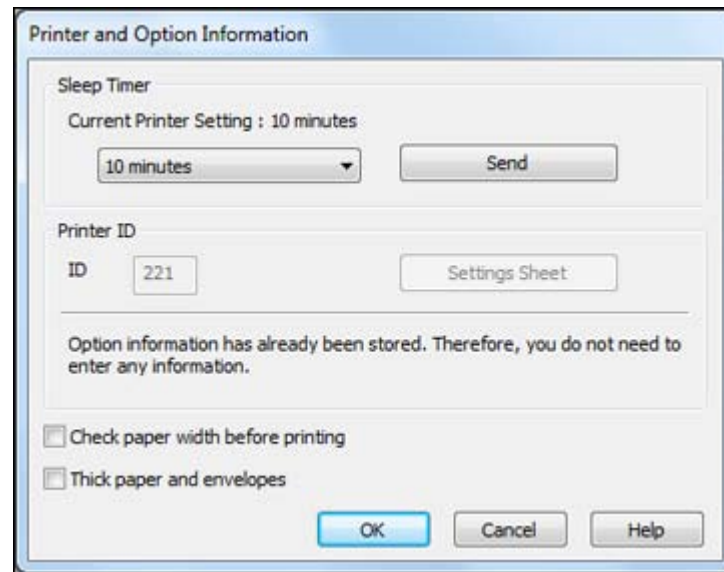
Printer and Option Information

Sleep Timer

Current Printer Setting : 10 minutes

10 minutes

Send

Printer ID

ID 221

Settings Sheet

Option information has already been stored. Therefore, you do not need to enter any information.

Check paper width before printing

Thick paper and envelopes

OK

Cancel

Help